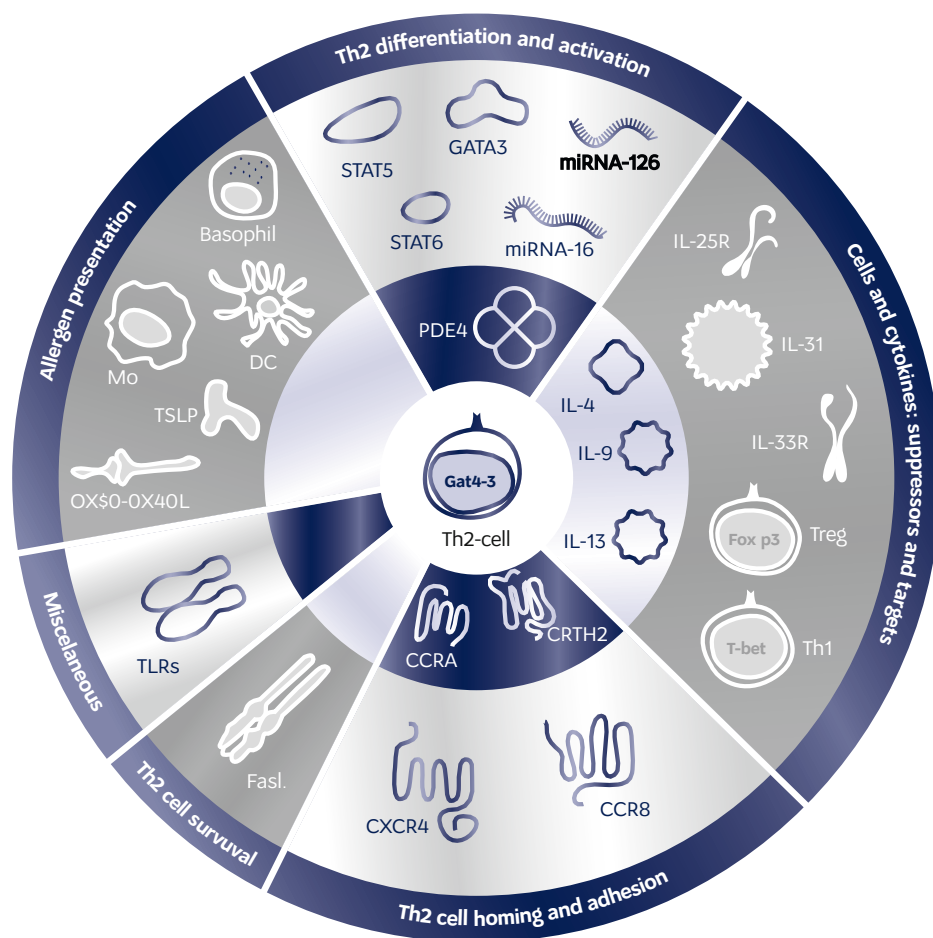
Th2 differentiation and activation

STAT5
GATA3
miRNA-126
STAT6
miRNA-16

Cells and cytokines: suppressors and targets

IL-25R
IL-31
IL-33R
Fox p3
Treg
T-bet
Th1

PDE4
IL-4
IL-9
IL-13
Gat4-3
Th2-cell
CCRA
CRTH2

Th2 cell homing and adhesion

CXCR4
CCR8

Th2 cell survuval

Fasl.

Miscelaneous

TLRs

Allergen presentation

Basophil
Mo
DC
TSLP
OX$0-0X40L